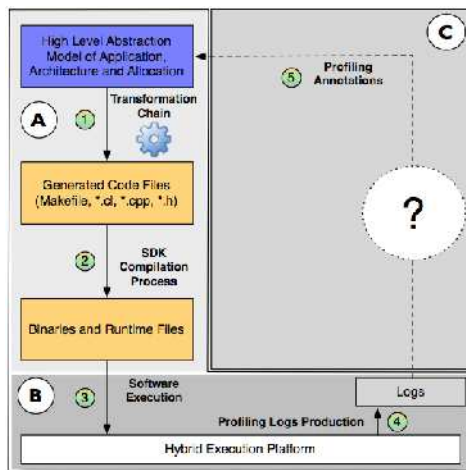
High Level Abstraction Model of Application, Architecture and Allocation

C

5 Profiling Annotations

A

1 Transformation Chain

Generated Code Files (Makefile, *.cl, *.cpp, *.h)

?

2 SDK Compilation Process

Binaries and Runtime Files

B

3 Software Execution

Logs

Profiling Logs Production

4

Hybrid Execution Platform